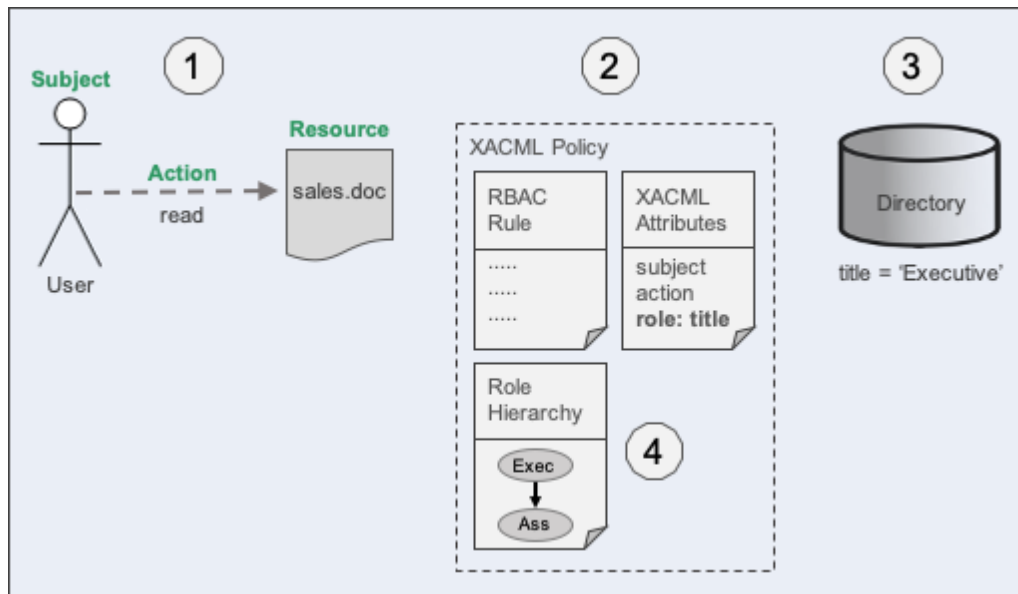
Subject

1

Action

read

User

Resource

sales.doc

2

XACML Policy

RBAC Rule

.....
.....
.....

XACML Attributes

subject
action
**role: title**

Role Hierarchy

Exec

Ass

4

3

Directory

title = 'Executive'